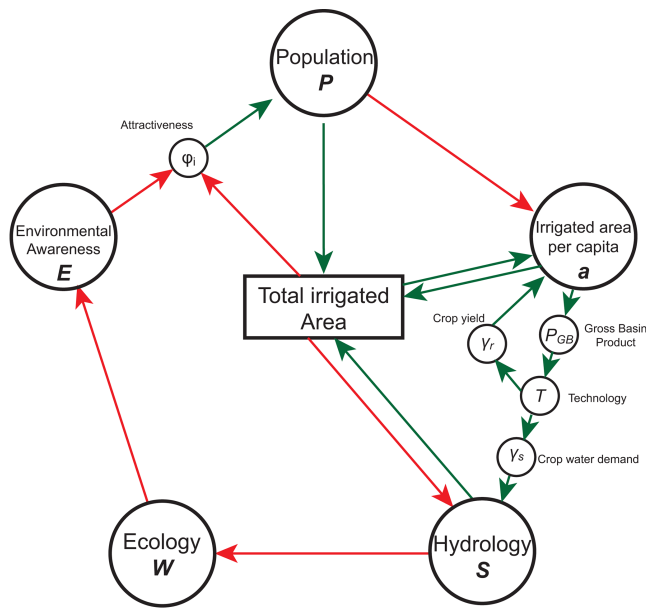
Population
$P$

Attractiveness
$\varphi_i$

Environmental Awareness
$E$

Irrigated area per capita
$a$

Total irrigated Area

Crop yield
$\gamma_r$

$P_{GB}$
Gross Basin Product

$T$
Technology

$\gamma_s$
Crop water demand

Ecology
$W$

Hydrology
$S$